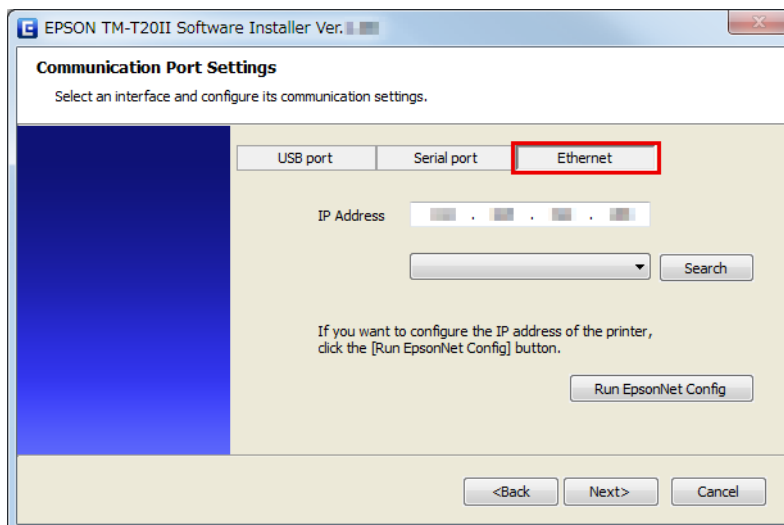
EPSON TM-T20II Software Installer Ver. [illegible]

Communication Port Settings

Select an interface and configure its communication settings.

USB port | Serial port | Ethernet

IP Address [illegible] . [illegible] . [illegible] . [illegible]

Search

If you want to configure the IP address of the printer, click the [Run EpsonNet Config] button.

Run EpsonNet Config

<Back Next> Cancel